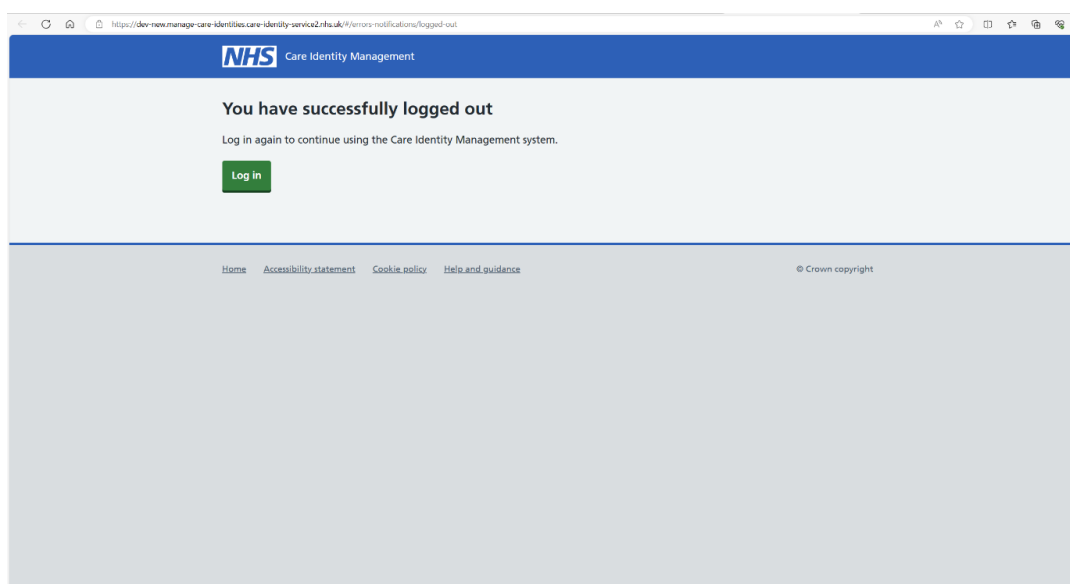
https://dev-new.manage-care-identities.care-identity-service2.nhs.uk/#/errors-notifications/logged-out

NHS Care Identity Management

You have successfully logged out

Log in again to continue using the Care Identity Management system.

Log in

Home Accessibility statement Cookie policy Help and guidance

© Crown copyright